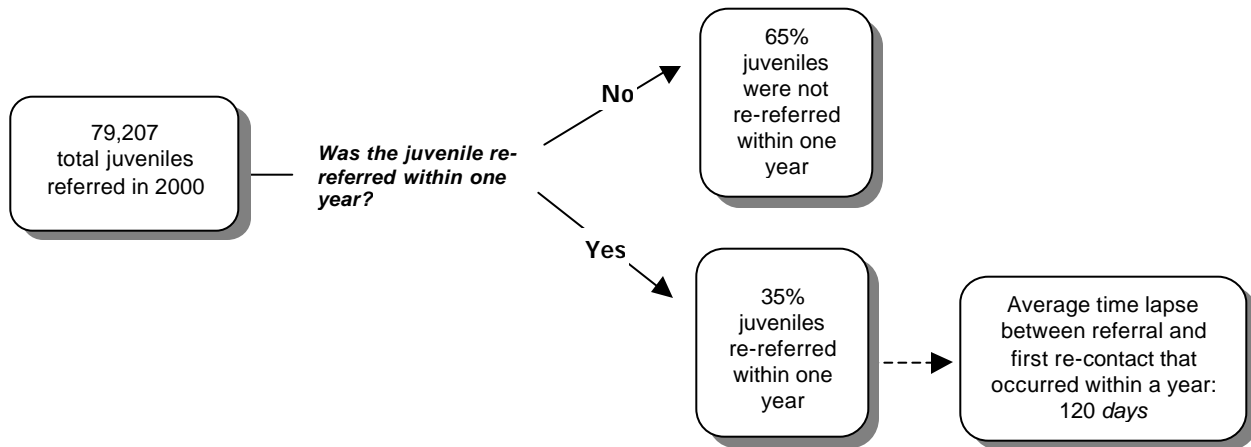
79,207 total juveniles referred in 2000

Was the juvenile re-referred within one year?

No

65% juveniles were not re-referred within one year

Yes

35% juveniles re-referred within one year

Average time lapse between referral and first re-contact that occurred within a year: 120 days